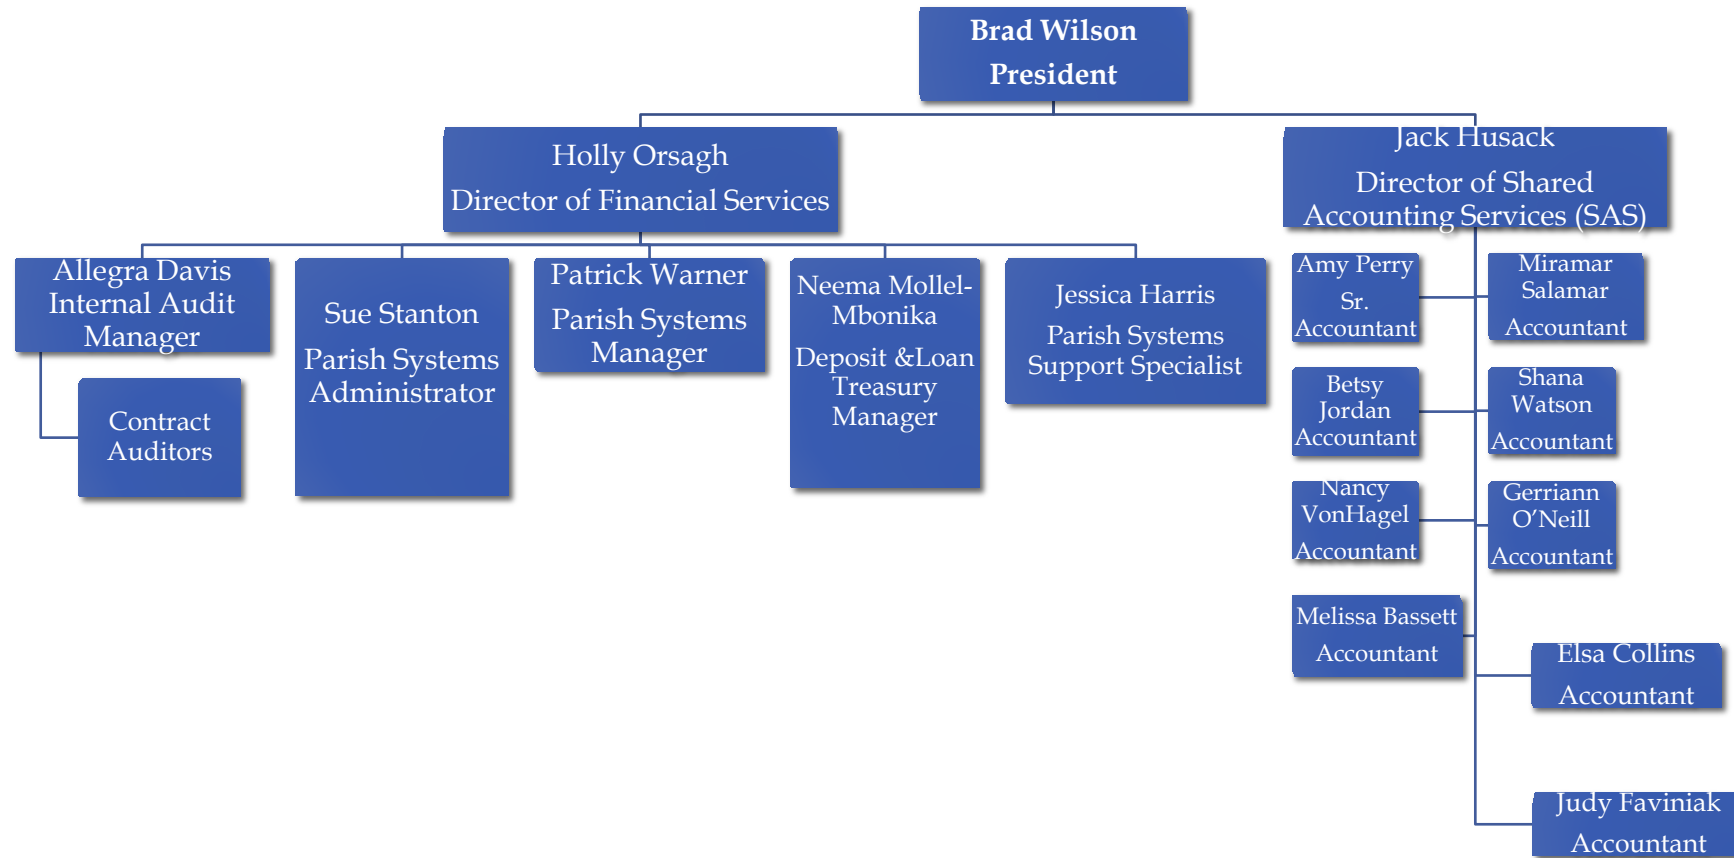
Brad Wilson
President

Holly Orsagh
Director of Financial Services

Jack Husack
Director of Shared Accounting Services (SAS)

Allegra Davis
Internal Audit Manager

Contract Auditors

Sue Stanton
Parish Systems Administrator

Patrick Warner
Parish Systems Manager

Neema Mollel-Mbonika
Deposit &Loan Treasury Manager

Jessica Harris
Parish Systems Support Specialist

Amy Perry
Sr. Accountant

Miramar Salamar
Accountant

Betsy Jordan
Accountant

Shana Watson
Accountant

Nancy VonHagel
Accountant

Gerriann O'Neill
Accountant

Melissa Bassett
Accountant

Elsa Collins
Accountant

Judy Faviniak
Accountant